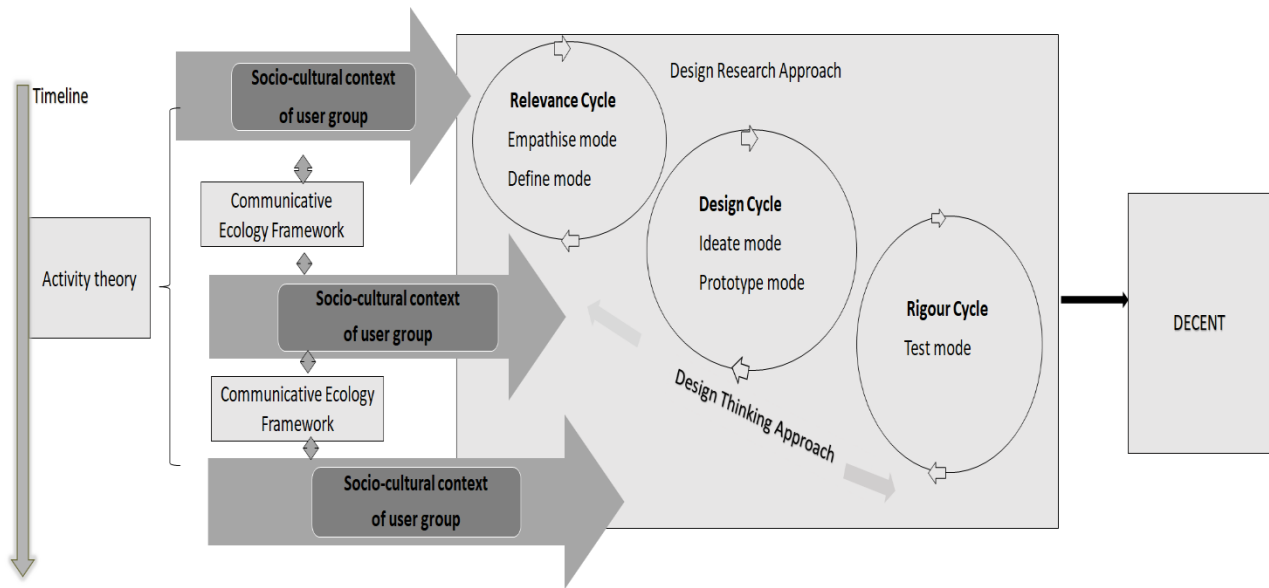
Timeline

Activity theory

Socio-cultural context of user group

Communicative Ecology Framework

Socio-cultural context of user group

Communicative Ecology Framework

Socio-cultural context of user group

Design Research Approach

Relevance Cycle
Empathise mode
Define mode

Design Cycle
Ideate mode
Prototype mode

Rigour Cycle
Test mode

Design Thinking Approach

DECENT